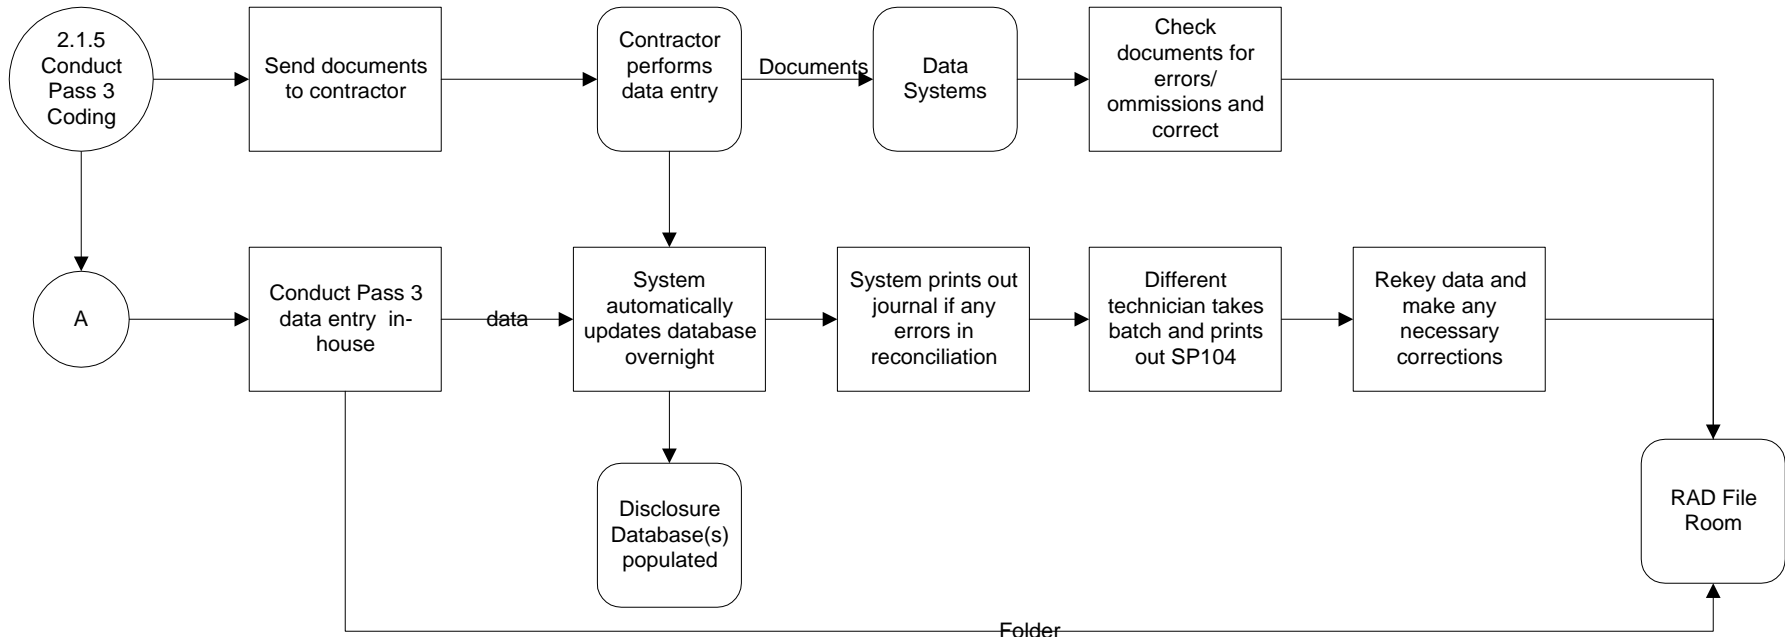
2.1.5 Conduct Pass 3 Coding

Send documents to contractor

Contractor performs data entry

Documents

Data Systems

Check documents for errors/ ommissions and correct

A

Conduct Pass 3 data entry in-house

data

System automatically updates database overnight

System prints out journal if any errors in reconciliation

Different technician takes batch and prints out SP104

Rekey data and make any necessary corrections

Disclosure Database(s) populated

RAD File Room

Folder